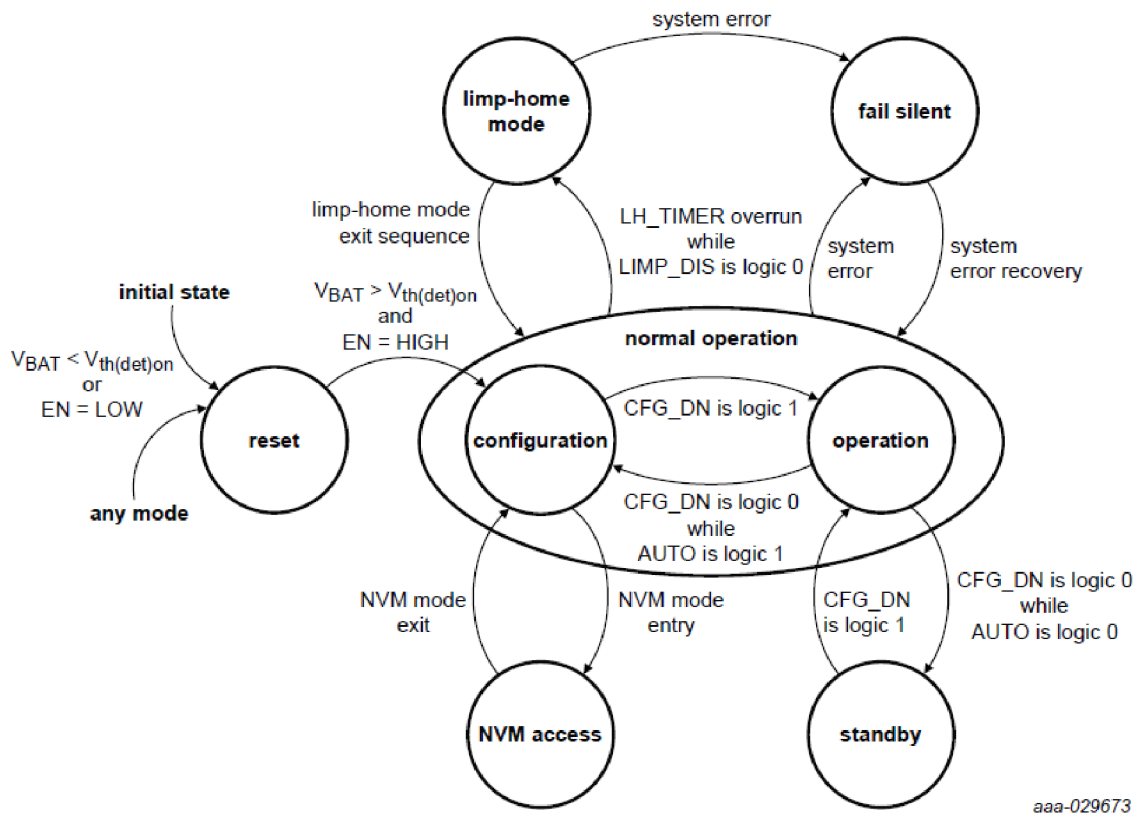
system error

limp-home mode

fail silent

limp-home mode exit sequence

LH_TIMER overrun while LIMP_DIS is logic 0

system error

system error recovery

initial state

$V_{BAT} > V_{th(det)on}$ and EN = HIGH

normal operation

$V_{BAT} < V_{th(det)on}$ or EN = LOW

reset

configuration

CFG_DN is logic 1

operation

any mode

CFG_DN is logic 0 while AUTO is logic 1

NVM mode exit

NVM mode entry

CFG_DN is logic 1

CFG_DN is logic 0 while AUTO is logic 0

NVM access

standby

aaa-029673